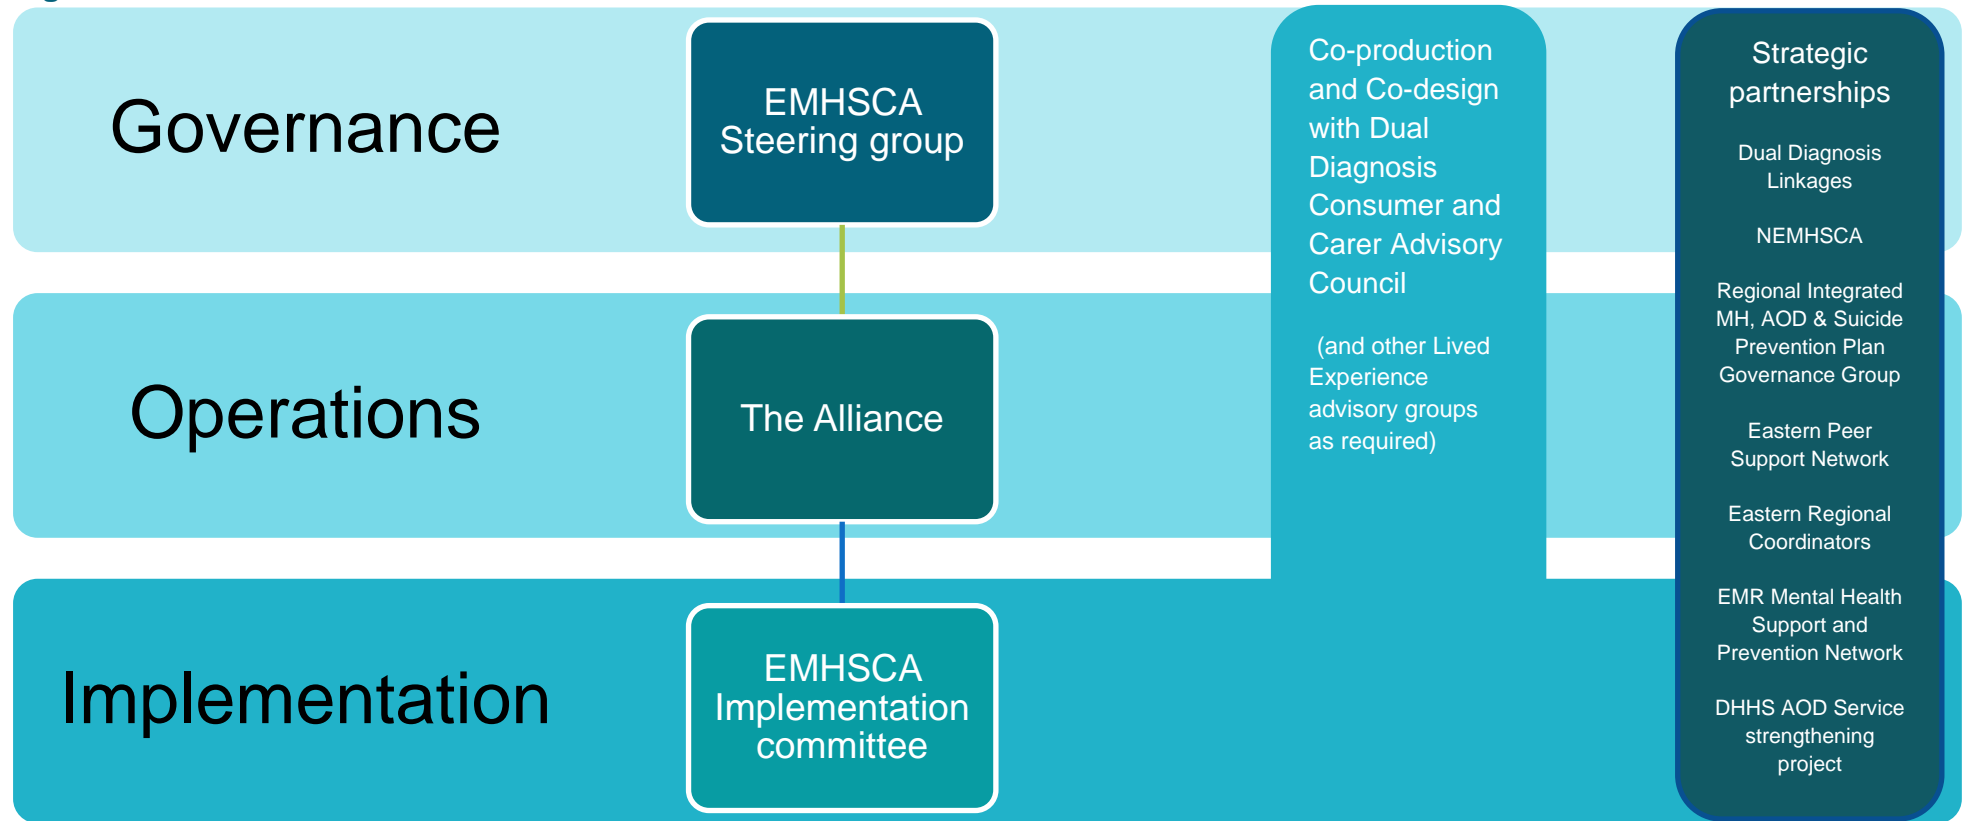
Governance

EMHSCA Steering group

Operations

The Alliance

Implementation

EMHSCA Implementation committee

Co-production and Co-design with Dual Diagnosis Consumer and Carer Advisory Council

(and other Lived Experience advisory groups as required)

Strategic partnerships

Dual Diagnosis Linkages

NEMHSCA

Regional Integrated MH, AOD & Suicide Prevention Plan Governance Group

Eastern Peer Support Network

Eastern Regional Coordinators

EMR Mental Health Support and Prevention Network

DHHS AOD Service strengthening project